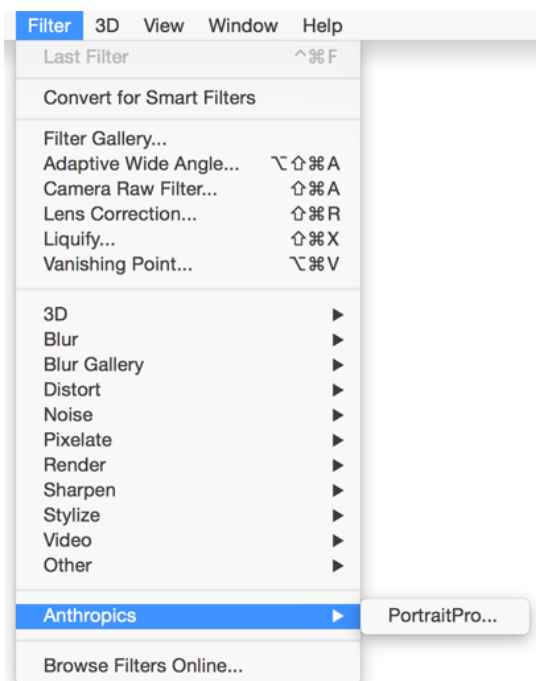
Filter 3D View Window Help

Last Filter ^⌘F

Convert for Smart Filters

Filter Gallery...
Adaptive Wide Angle... ⌥⇧⌘A
Camera Raw Filter... ⇧⌘A
Lens Correction... ⇧⌘R
Liquify... ⇧⌘X
Vanishing Point... ⌥⌘V

3D ▶
Blur ▶
Blur Gallery ▶
Distort ▶
Noise ▶
Pixelate ▶
Render ▶
Sharpen ▶
Stylize ▶
Video ▶
Other ▶

Anthropics ▶ PortraitPro...

Browse Filters Online...